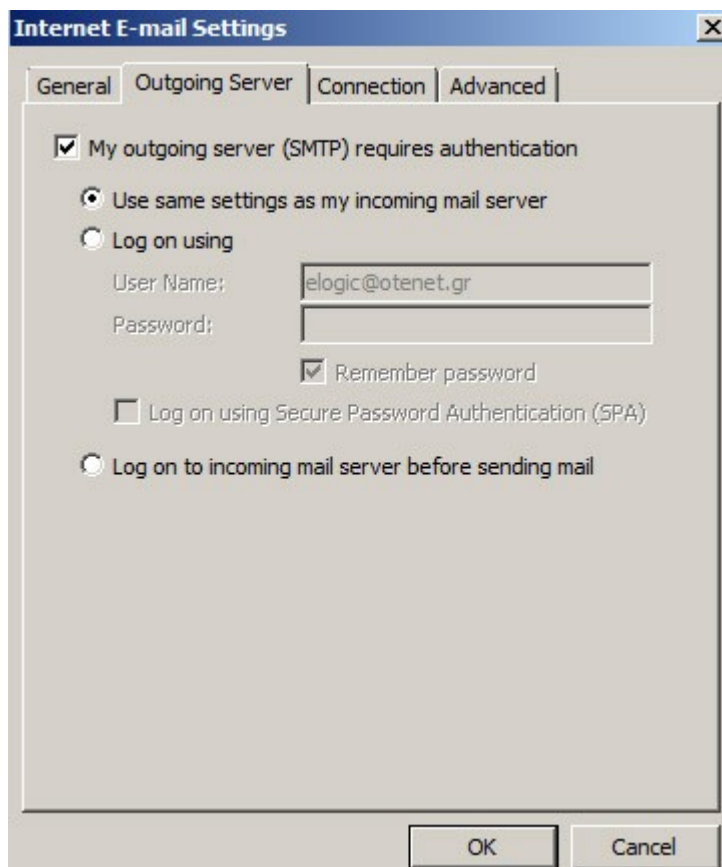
Internet E-mail Settings

General | Outgoing Server | Connection | Advanced

My outgoing server (SMTP) requires authentication

Use same settings as my incoming mail server

Log on using

User Name: elogic@otenet.gr

Password:

Remember password

Log on using Secure Password Authentication (SPA)

Log on to incoming mail server before sending mail

OK

Cancel